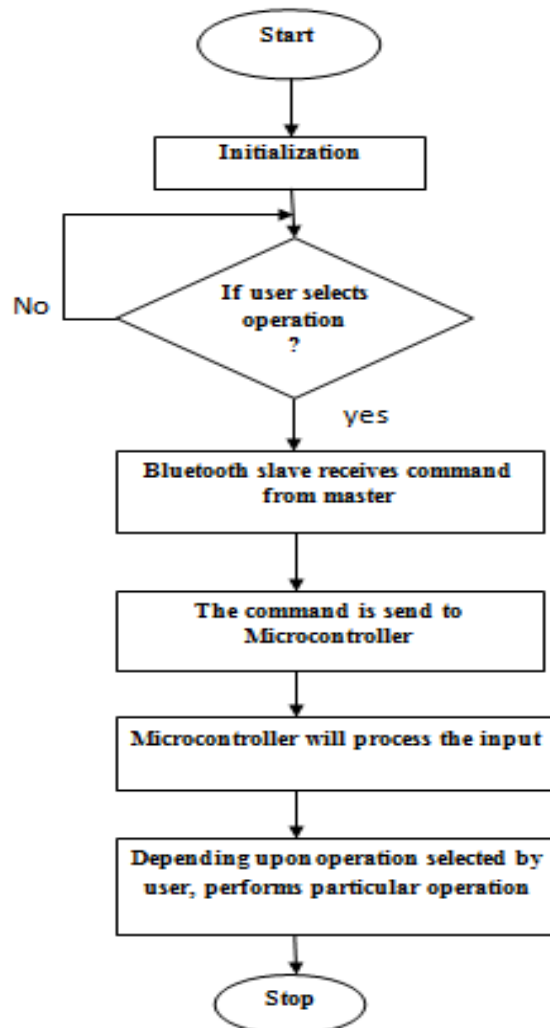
Start

Initialization

No

If user selects operation ?

yes

Bluetooth slave receives command from master

The command is send to Microcontroller

Microcontroller will process the input

Depending upon operation selected by user, performs particular operation

Stop